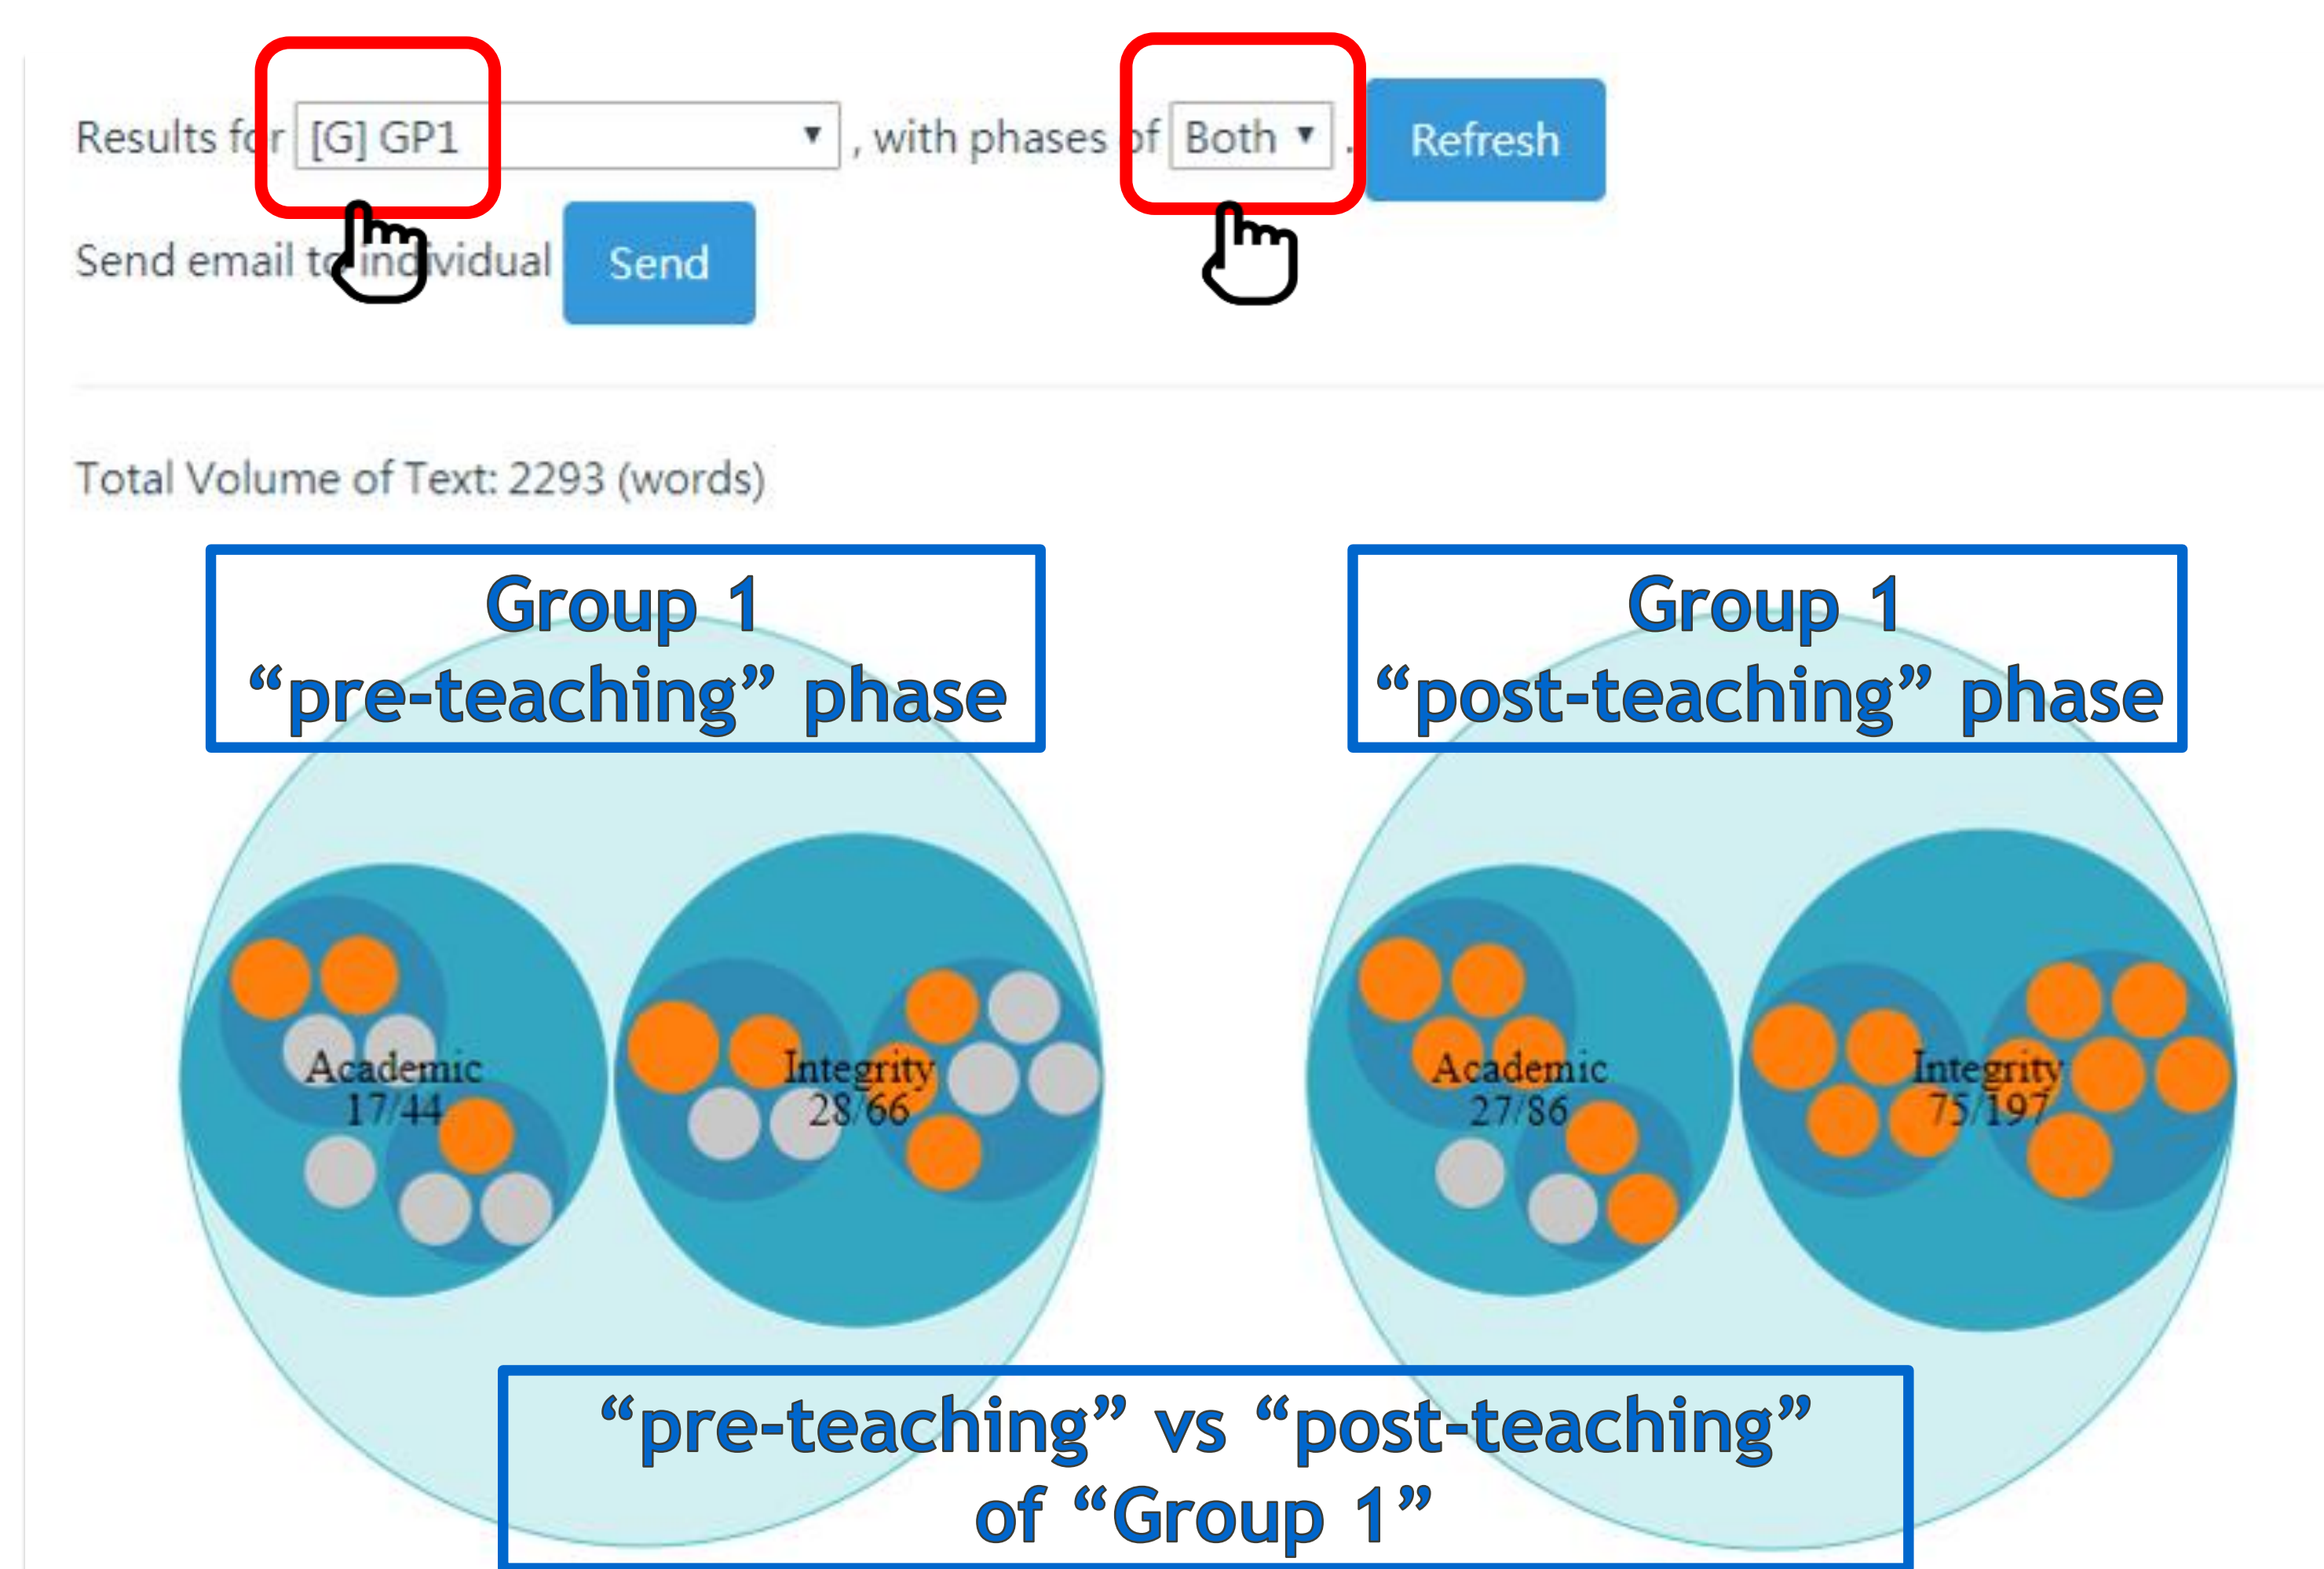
Results for [G] GP1 ▼ , with phases of Both ▼ . Refresh

Send email to individual Send

Total Volume of Text: 2293 (words)

Group 1
“pre-teaching” phase

Group 1
“post-teaching” phase

Academic
17/44

Integrity
28/66

Academic
27/86

Integrity
75/197

“pre-teaching” vs “post-teaching”
of “Group 1”